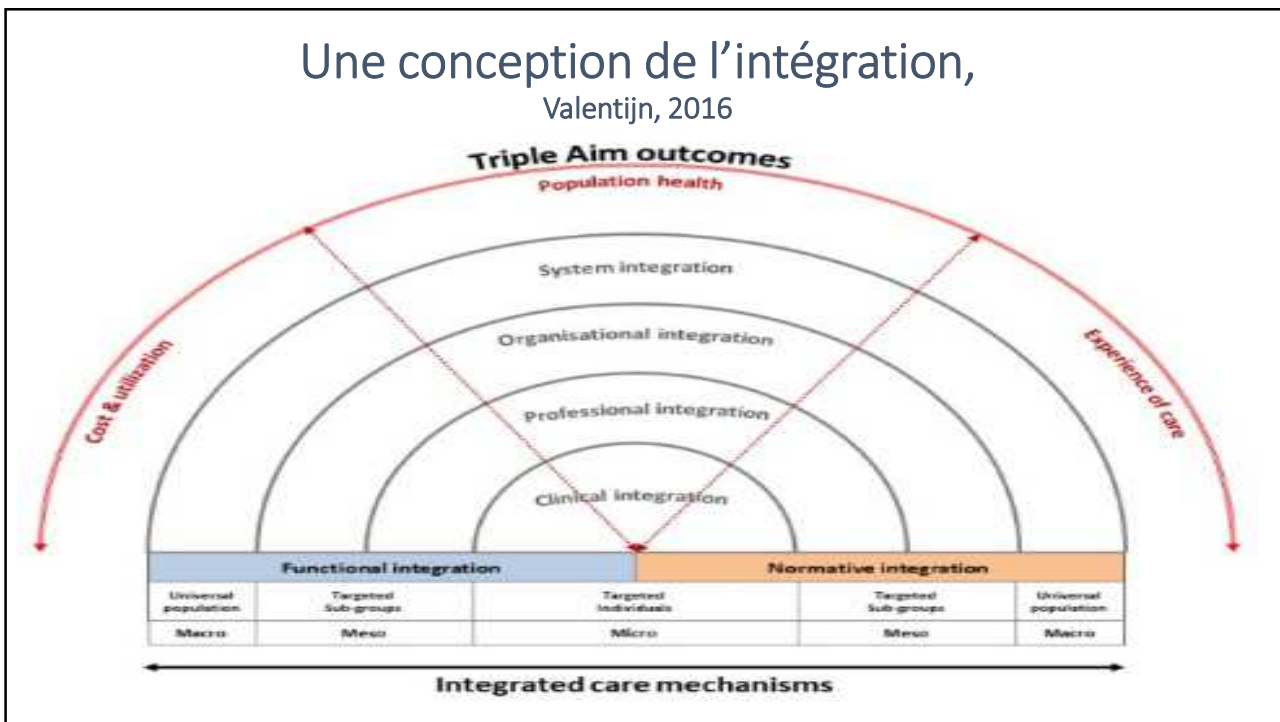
Une conception de l'intégration,
Valentijn, 2016

Triple Aim outcomes
Population health
Cost & utilization
Experience of care

System integration
Organisational integration
Professional integration
Clinical integration

Functional integration
Normative integration

| Universal population | Targeted Sub-groups | Targeted Individuals | Targeted Sub-groups | Universal population |
|---|---|---|---|---|
| Macro | Meso | Micro | Meso | Macro |

Integrated care mechanisms